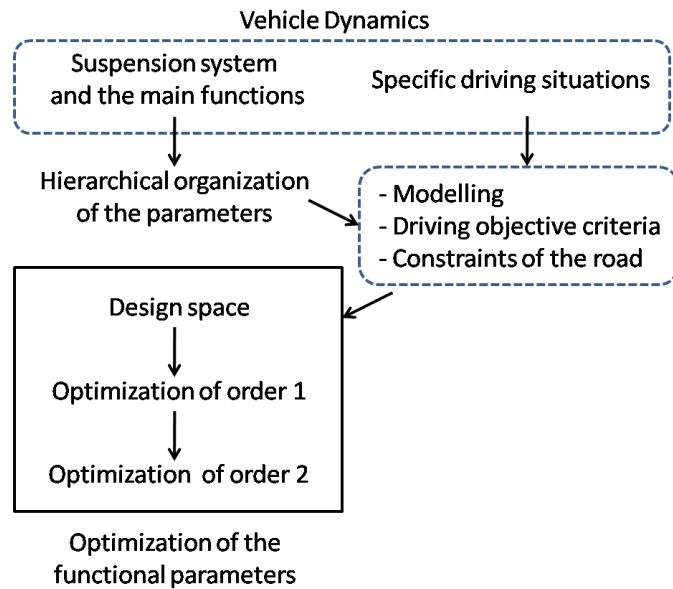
Vehicle Dynamics

Suspension system and the main functions

Specific driving situations

Hierarchical organization of the parameters

- Modelling
- Driving objective criteria
- Constraints of the road

Design space

Optimization of order 1

Optimization of order 2

Optimization of the functional parameters